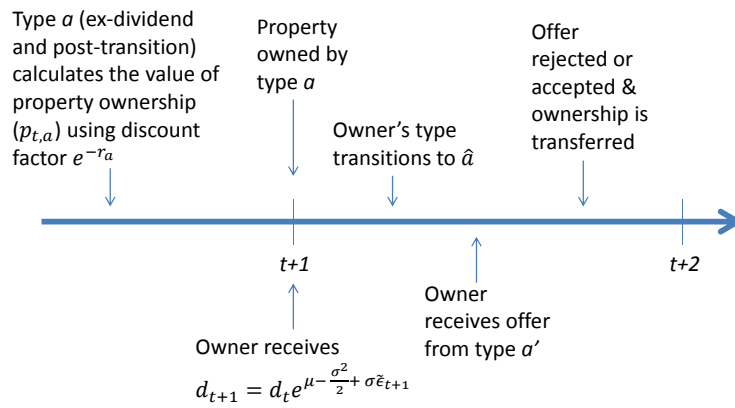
Type $a$ (ex-dividend and post-transition) calculates the value of property ownership ($p_{t,a}$) using discount factor $e^{-r_a}$

Property owned by type $a$

Owner's type transitions to $\hat{a}$

Offer rejected or accepted & ownership is transferred

t+1

t+2

Owner receives offer from type a'

Owner receives
$d_{t+1} = d_t e^{\mu - \frac{\sigma^2}{2} + \sigma\tilde{\varepsilon}_{t+1}}$